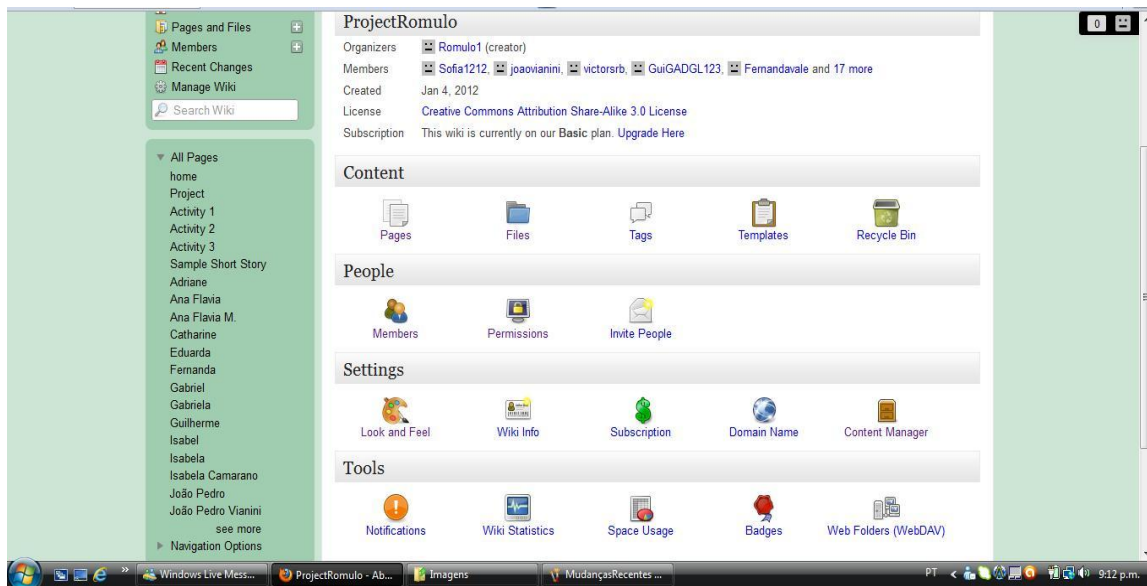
Pages and Files
Members
Recent Changes
Manage Wiki
Search Wiki

All Pages
home
Project
Activity 1
Activity 2
Activity 3
Sample Short Story
Adriane
Ana Flavia
Ana Flavia M.
Catharine
Eduarda
Fernanda
Gabriel
Gabriela
Guilherme
Isabel
Isabela
Isabela Camarano
João Pedro
João Pedro Vianini
see more
Navigation Options

ProjectRomulo

| | |
|---|---|
| Organizers | Romulo1 (creator) |
| Members | Sofia1212, joaovianini, victorsrb, GuiGADGL123, Fernandavale and 17 more |
| Created | Jan 4, 2012 |
| License | Creative Commons Attribution Share-Alike 3.0 License |
| Subscription | This wiki is currently on our **Basic** plan. Upgrade Here |

Content

Pages Files Tags Templates Recycle Bin

People

Members Permissions Invite People

Settings

Look and Feel Wiki Info Subscription Domain Name Content Manager

Tools

Notifications Wiki Statistics Space Usage Badges Web Folders (WebDAV)

0

Windows Live Mess... ProjectRomulo - Ab... Imagens MudançasRecentes ... PT 9:12 p.m.